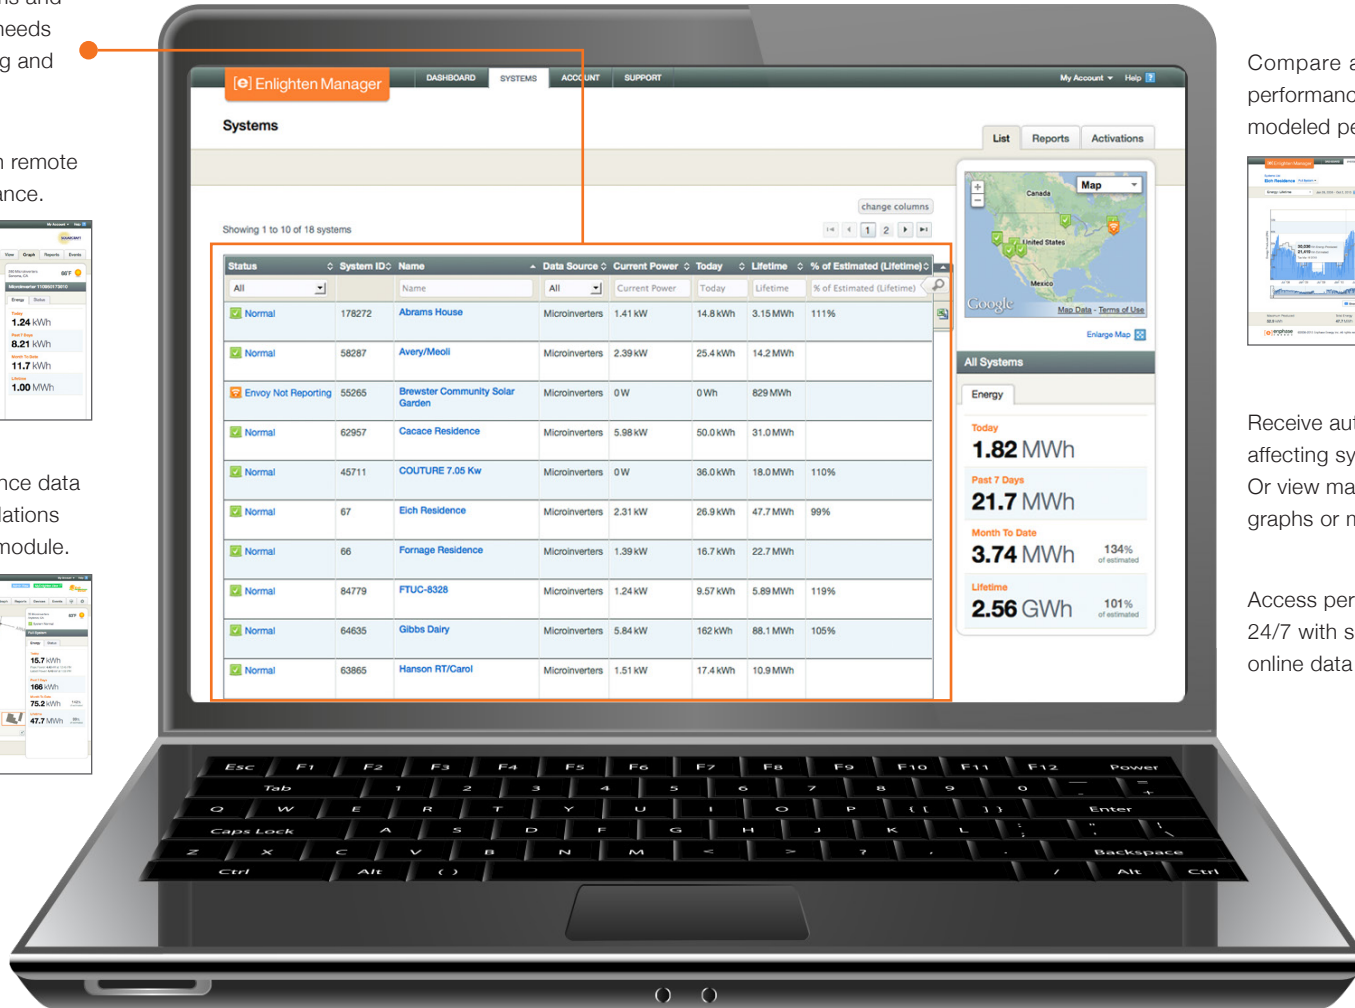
ns and
needs
g and

n remote
ance.

nce data
lations
module.

[e] Enlighten Manager

DASHBOARD SYSTEMS ACCOUNT SUPPORT

My Account Help

Systems

List Reports Activations

change columns

Showing 1 to 10 of 18 systems

1 2

| Status | System ID | Name | Data Source | Current Power | Today | Lifetime | % of Estimated (Lifetime) |
|---|---|---|---|---|---|---|---|
| All | | Name | All | Current Power | Today | Lifetime | % of Estimated (Lifetime) |
| Normal | 178272 | Abrams House | Microinverters | 1.41 kW | 14.8 kWh | 3.15 MWh | 111% |
| Normal | 58287 | Avery/Meoli | Microinverters | 2.39 kW | 25.4 kWh | 14.2 MWh | |
| Envoy Not Reporting | 55265 | Brewster Community Solar Garden | Microinverters | 0 W | 0 Wh | 829 MWh | |
| Normal | 62957 | Cacace Residence | Microinverters | 5.98 kW | 50.0 kWh | 31.0 MWh | |
| Normal | 45711 | COUTURE 7.05 Kw | Microinverters | 0 W | 36.0 kWh | 18.0 MWh | 110% |
| Normal | 67 | Eich Residence | Microinverters | 2.31 kW | 26.9 kWh | 47.7 MWh | 99% |
| Normal | 66 | Fornage Residence | Microinverters | 1.39 kW | 16.7 kWh | 22.7 MWh | |
| Normal | 84779 | FTUC-8328 | Microinverters | 1.24 kW | 9.57 kWh | 5.89 MWh | 119% |
| Normal | 64635 | Gibbs Dairy | Microinverters | 5.84 kW | 162 kWh | 88.1 MWh | 105% |
| Normal | 63865 | Hanson RT/Carol | Microinverters | 1.51 kW | 17.4 kWh | 10.9 MWh | |

Map
Canada
United States
Mexico
Google
Map Data - Terms of Use
Enlarge Map

All Systems
Energy
Today
1.82 MWh
Past 7 Days
21.7 MWh
Month To Date
3.74 MWh 134% of estimated
Lifetime
2.56 GWh 101% of estimated

Compare a
performanc
modeled pe

Receive aut
affecting sy
Or view ma
graphs or m

Access per
24/7 with s
online data

Esc F1 F2 F3 F4 F5 F6 F7 F8 F9 F10 F11 F12 Power
Tab Q W E R T Y U I O P Enter
Caps Lock A S D F G H J K L
Z X C V B N M Backspace
Ctrl Alt Alt Ctrl